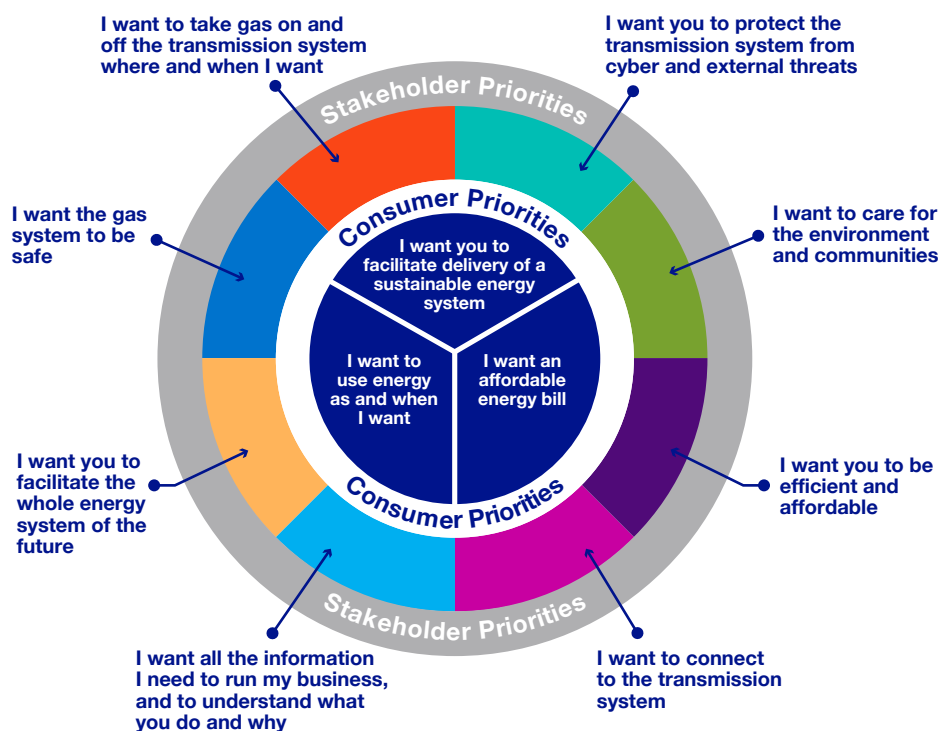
I want to take gas on and off the transmission system where and when I want

I want you to protect the transmission system from cyber and external threats

Stakeholder Priorities

I want the gas system to be safe

I want to care for the environment and communities

Consumer Priorities

I want you to facilitate delivery of a sustainable energy system

I want to use energy as and when I want

I want an affordable energy bill

Consumer Priorities

I want you to facilitate the whole energy system of the future

I want you to be efficient and affordable

Stakeholder Priorities

I want all the information I need to run my business, and to understand what you do and why

I want to connect to the transmission system